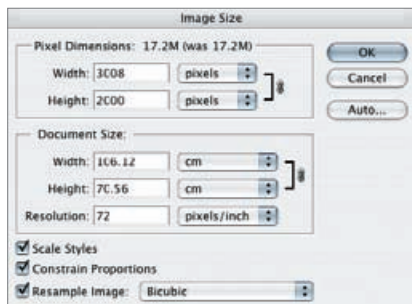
Image Size

Pixel Dimensions: 17.2M (was 17.2M)

Width: 3008 pixels

Height: 2000 pixels

OK

Cancel

Auto...

Document Size:

Width: 106.12 cm

Height: 70.56 cm

Resolution: 72 pixels/inch

Scale Styles

Constrain Proportions

Resample Image: Bicubic